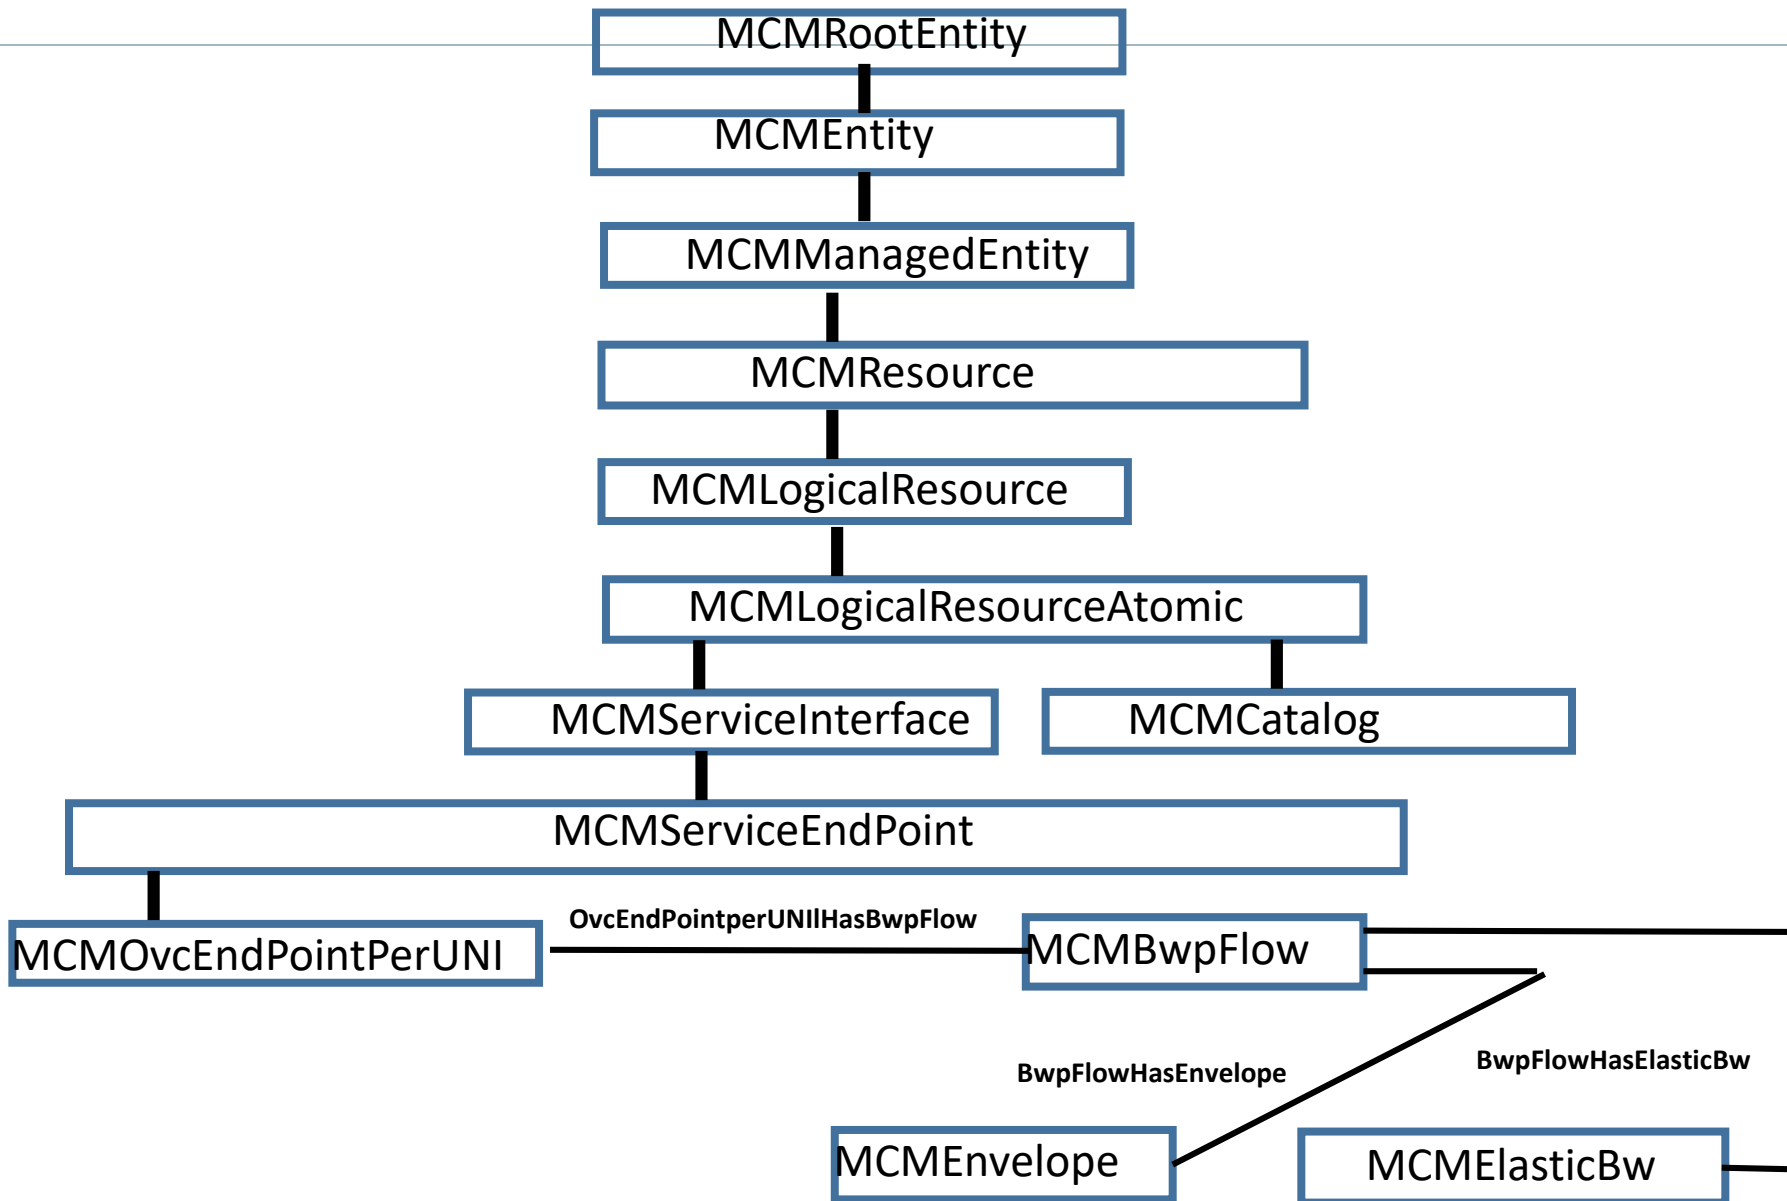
MCMRootEntity

MCMEntity

MCMManagedEntity

MCMResource

MCMLogicalResource

MCMLogicalResourceAtomic

MCMServiceInterface

MCMCatalog

MCMServiceEndPoint

MCMOvcEndPointPerUNI

OvcEndPointperUNIlHasBwpFlow

MCMBwpFlow

BwpFlowHasEnvelope

BwpFlowHasElasticBw

MCMEnvelope

MCMElasticBw